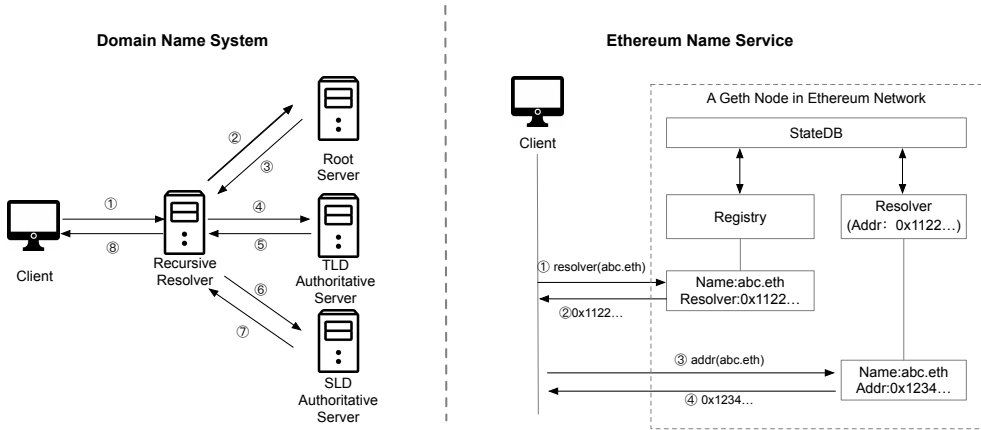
Domain Name System

②
③
Root Server

①
⑧
Client

Recursive Resolver

④
⑤
TLD Authoritative Server

⑥
⑦
SLD Authoritative Server

Ethereum Name Service

Client

A Geth Node in Ethereum Network

StateDB

Registry

Resolver (Addr：0x1122…)

① resolver(abc.eth)

②0x1122…

Name:abc.eth
Resolver:0x1122…

③ addr(abc.eth)

④ 0x1234…

Name:abc.eth
Addr:0x1234…